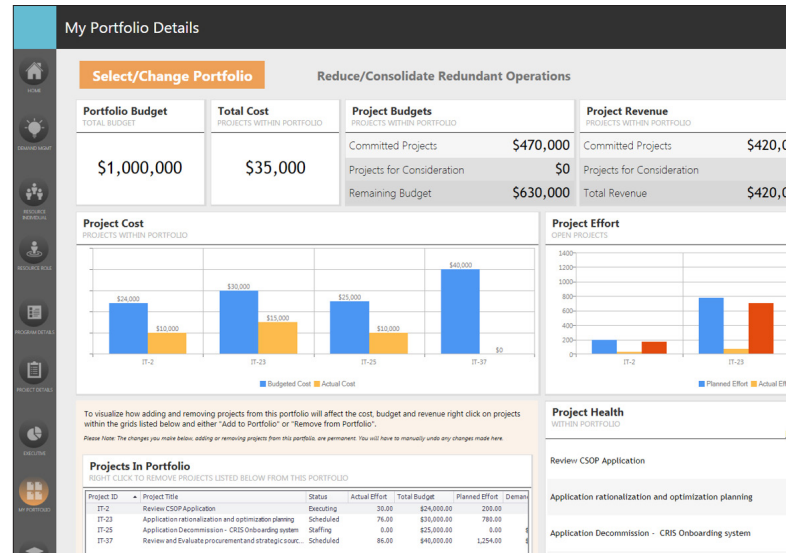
My Portfolio Details

HOME
DEMAND MGMT
RESOURCE INDIVIDUAL
RESOURCE ROLE
PROGRAM DETAILS
PROJECT DETAILS
EXECUTIVE
MY PORTFOLIO

Select/Change Portfolio

Reduce/Consolidate Redundant Operations

Portfolio Budget
TOTAL BUDGET
$1,000,000

Total Cost
PROJECTS WITHIN PORTFOLIO
$35,000

Project Budgets
PROJECTS WITHIN PORTFOLIO

| | |
|---|---|
| Committed Projects | $470,000 |
| Projects for Consideration | $0 |
| Remaining Budget | $630,000 |

Project Revenue
PROJECTS WITHIN PORTFOLIO

| | |
|---|---|
| Committed Projects | $420,0 |
| Projects for Consideration | |
| Total Revenue | $420,0 |

Project Cost
PROJECTS WITHIN PORTFOLIO

$24,000 $10,000 IT-2
$30,000 $15,000 IT-23
$25,000 $10,000 IT-25
$40,000 $0 IT-37

Budgeted Cost Actual Cost

Project Effort
OPEN PROJECTS

1400 1200 1000 800 600 400 200 0
IT-2 IT-23
Planned Effort Actual Eff

To visualize how adding and removing projects from this portfolio will affect the cost, budget and revenue right click on projects within the grids listed below and either "Add to Portfolio" or "Remove from Portfolio".

Please Note: The changes you make below, adding or removing projects from this portfolio, are permanent. You will have to manually undo any changes made here.

Projects In Portfolio
RIGHT CLICK TO REMOVE PROJECTS LISTED BELOW FROM THIS PORTFOLIO

| Project ID | Project Title | Status | Actual Effort | Total Budget | Planned Effort | Demand |
|---|---|---|---|---|---|---|
| IT-2 | Review CSOP Application | Executing | 30.00 | $24,000.00 | 200.00 | |
| IT-23 | Application rationalization and optimization planning | Scheduled | 76.00 | $30,000.00 | 780.00 | |
| IT-25 | Application Decommission - CRIS Onboarding system | Staffing | 0.00 | $25,000.00 | 0.00 | |
| IT-37 | Review and Evaluate procurement and strategic sourc... | Scheduled | 86.00 | $40,000.00 | 1,254.00 | |

Project Health
WITHIN PORTFOLIO

Review CSOP Application
Application rationalization and optimization planning
Application Decommission - CRIS Onboarding system